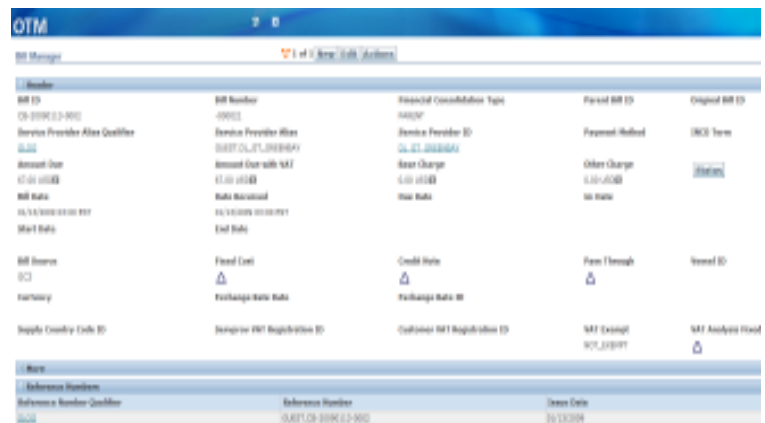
OTM

Bill Manager

1 of 1 New Edit Actions

Header

Bill ID
CB-20090113-0002

Bill Number
-00012

Financial Consolidation Type
PARENT

Parent Bill ID

Original Bill ID

Service Provider Alias Qualifier
GLOG

Service Provider Alias
GUEST.DL_07_ORDINARY

Service Provider ID
DL_07_ORDINARY

Payment Method

INCO Term

Amount Due
67.00 USD

Amount Due with VAT
67.00 USD

Base Charge
0.00 USD

Other Charge
0.00 USD

Statuses

Bill Date
01/13/2009 00:00 PST

Date Received
01/13/2009 00:00 PST

Due Date

Lc Date

Start Date

End Date

Bill Source
SCI

Fixed Cost

Credit Note

Pass Through

Vessel ID

Currency

Exchange Rate Date

Exchange Rate ID

Supply Country Code ID

Servprov VAT Registration ID

Customer VAT Registration ID

VAT Exempt
NOT_EXEMPT

VAT Analysis Head

More

Reference Numbers

Reference Number Qualifier
GLOG

Reference Number
GUEST.CB-20090113-0002

Issue Date
01/13/2009